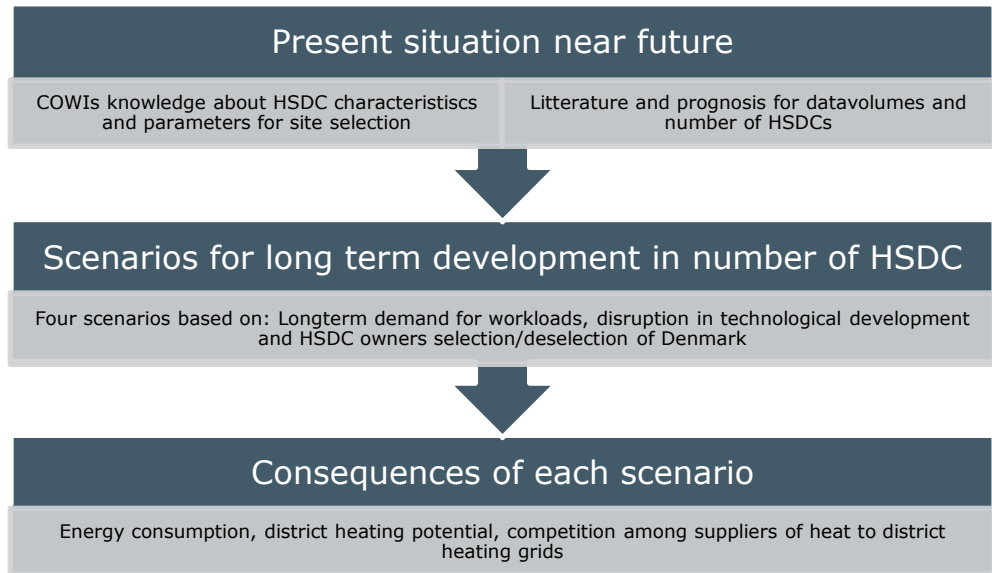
Present situation near future

COWIs knowledge about HSDC characteristiscs and parameters for site selection

Litterature and prognosis for datavolumes and number of HSDCs

Scenarios for long term development in number of HSDC

Four scenarios based on: Longterm demand for workloads, disruption in technological development and HSDC owners selection/deselection of Denmark

Consequences of each scenario

Energy consumption, district heating potential, competition among suppliers of heat to district heating grids